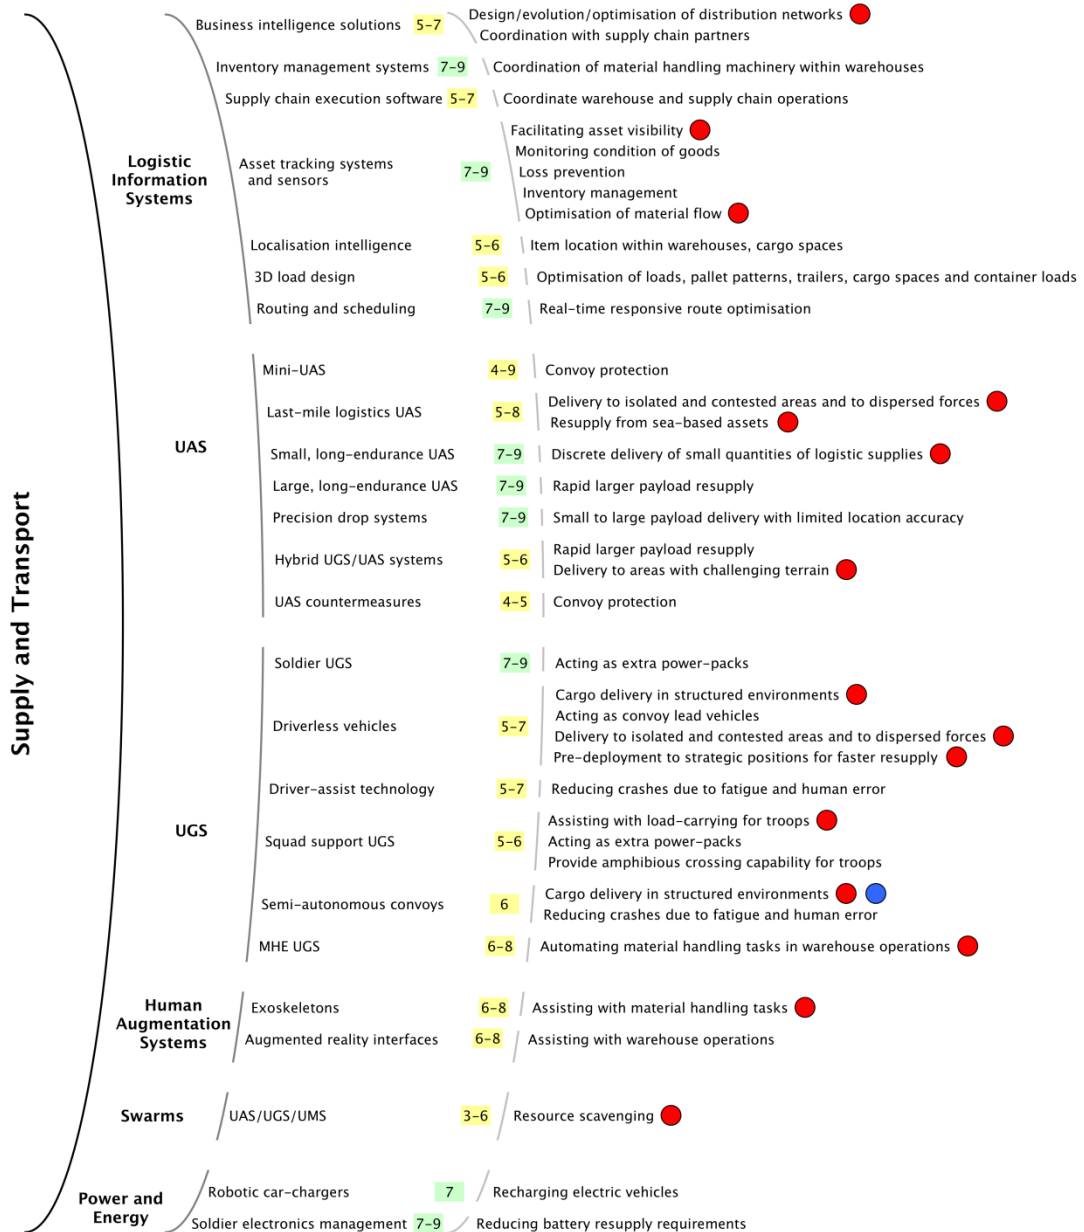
Supply and Transport

Logistic Information Systems

Business intelligence solutions 5–7
Design/evolution/optimisation of distribution networks
Coordination with supply chain partners

Inventory management systems 7–9
Coordination of material handling machinery within warehouses

Supply chain execution software 5–7
Coordinate warehouse and supply chain operations

Asset tracking systems and sensors 7–9
Facilitating asset visibility
Monitoring condition of goods
Loss prevention
Inventory management
Optimisation of material flow

Localisation intelligence 5–6
Item location within warehouses, cargo spaces

3D load design 5–6
Optimisation of loads, pallet patterns, trailers, cargo spaces and container loads

Routing and scheduling 7–9
Real-time responsive route optimisation

UAS

Mini-UAS 4–9
Convoy protection

Last-mile logistics UAS 5–8
Delivery to isolated and contested areas and to dispersed forces
Resupply from sea-based assets

Small, long-endurance UAS 7–9
Discrete delivery of small quantities of logistic supplies

Large, long-endurance UAS 7–9
Rapid larger payload resupply

Precision drop systems 7–9
Small to large payload delivery with limited location accuracy

Hybrid UGS/UAS systems 5–6
Rapid larger payload resupply
Delivery to areas with challenging terrain

UAS countermeasures 4–5
Convoy protection

UGS

Soldier UGS 7–9
Acting as extra power-packs

Driverless vehicles 5–7
Cargo delivery in structured environments
Acting as convoy lead vehicles
Delivery to isolated and contested areas and to dispersed forces
Pre-deployment to strategic positions for faster resupply

Driver-assist technology 5–7
Reducing crashes due to fatigue and human error

Squad support UGS 5–6
Assisting with load-carrying for troops
Acting as extra power-packs
Provide amphibious crossing capability for troops

Semi-autonomous convoys 6
Cargo delivery in structured environments
Reducing crashes due to fatigue and human error

MHE UGS 6–8
Automating material handling tasks in warehouse operations

Human Augmentation Systems

Exoskeletons 6–8
Assisting with material handling tasks

Augmented reality interfaces 6–8
Assisting with warehouse operations

Swarms

UAS/UGS/UMS 3–6
Resource scavenging

Power and Energy

Robotic car-chargers 7
Recharging electric vehicles

Soldier electronics management 7–9
Reducing battery resupply requirements